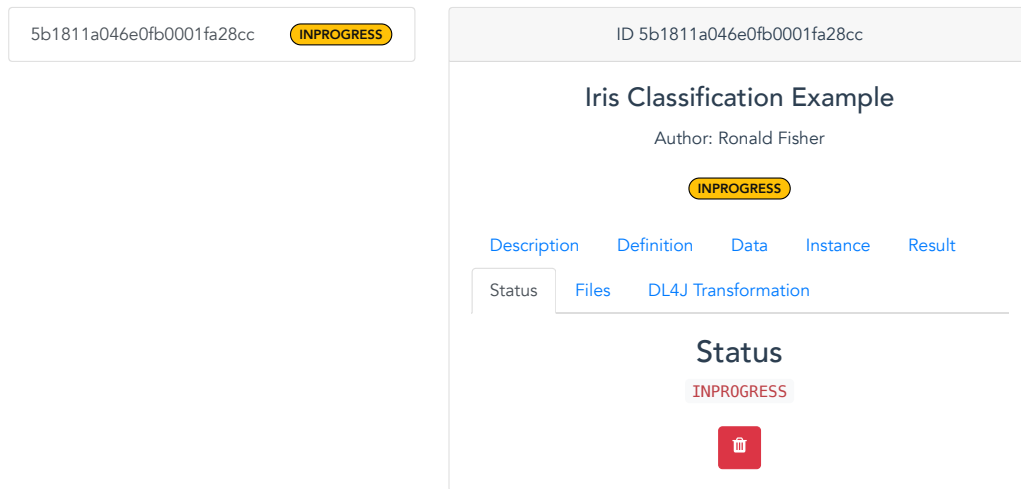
5b1811a046e0fb0001fa28cc INPROGRESS

ID 5b1811a046e0fb0001fa28cc

Iris Classification Example

Author: Ronald Fisher

INPROGRESS

Description Definition Data Instance Result

Status Files DL4J Transformation

Status

INPROGRESS